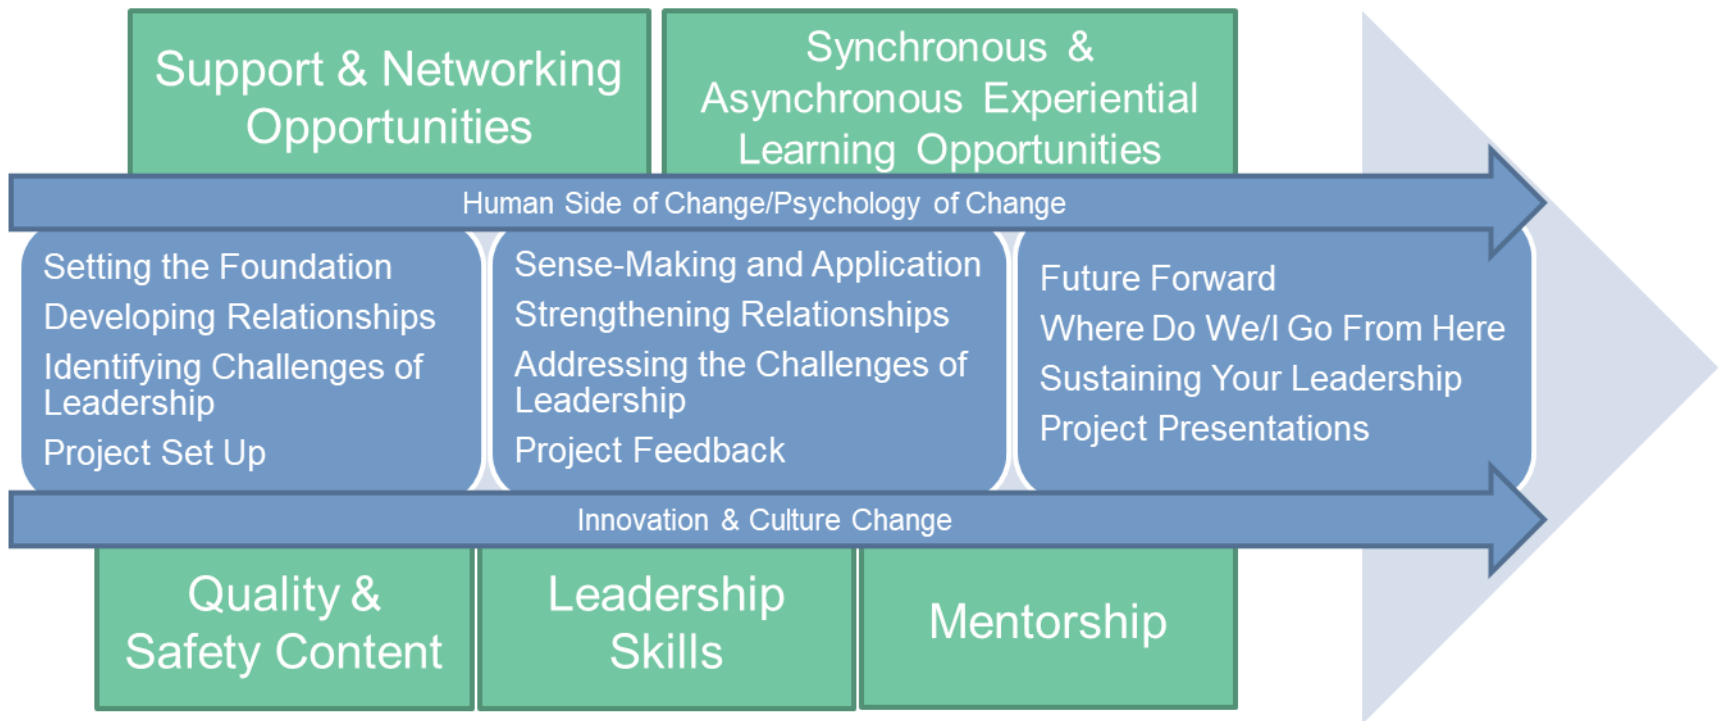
Support & Networking Opportunities

Synchronous & Asynchronous Experiential Learning Opportunities

Human Side of Change/Psychology of Change

Setting the Foundation
Developing Relationships
Identifying Challenges of Leadership
Project Set Up

Sense-Making and Application
Strengthening Relationships
Addressing the Challenges of Leadership
Project Feedback

Future Forward
Where Do We/I Go From Here
Sustaining Your Leadership
Project Presentations

Innovation & Culture Change

Quality & Safety Content

Leadership Skills

Mentorship